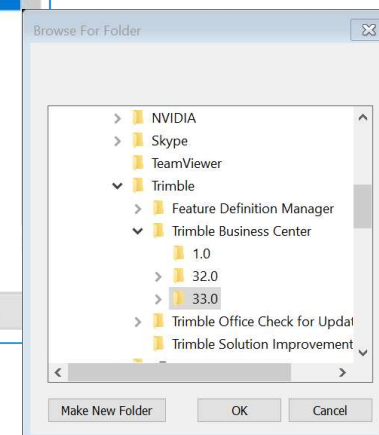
Browse For Folder

NVIDIA
Skype
TeamViewer
Trimble
Feature Definition Manager
Trimble Business Center
1.0
32.0
33.0
Trimble Office Check for Updat
Trimble Solution Improvement

Make New Folder
OK
Cancel